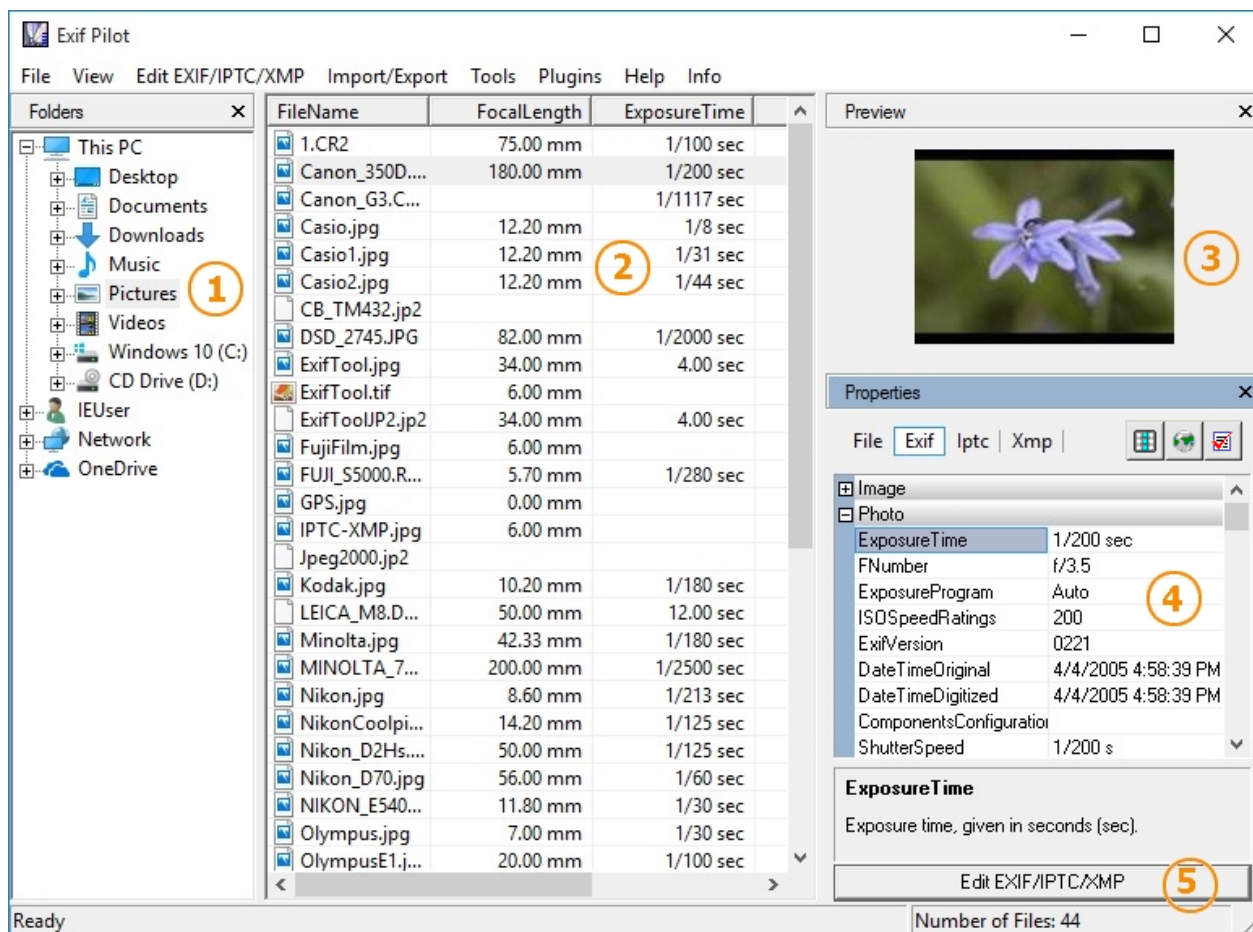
Exif Pilot

File View Edit EXIF/IPTC/XMP Import/Export Tools Plugins Help Info

Folders

This PC
Desktop
Documents
Downloads
Music
Pictures
Videos
Windows 10 (C:)
CD Drive (D:)
IEUser
Network
OneDrive

1

| FileName | FocalLength | ExposureTime |
|---|---|---|
| 1.CR2 | 75.00 mm | 1/100 sec |
| Canon_350D.... | 180.00 mm | 1/200 sec |
| Canon_G3.C... | | 1/1117 sec |
| Casio.jpg | 12.20 mm | 1/8 sec |
| Casio1.jpg | 12.20 mm | 1/31 sec |
| Casio2.jpg | 12.20 mm | 1/44 sec |
| CB_TM432.jp2 | | |
| DSD_2745.JPG | 82.00 mm | 1/2000 sec |
| ExifTool.jpg | 34.00 mm | 4.00 sec |
| ExifTool.tif | 6.00 mm | |
| ExifToolJP2.jp2 | 34.00 mm | 4.00 sec |
| FujiFilm.jpg | 6.00 mm | |
| FUJI_S5000.R... | 5.70 mm | 1/280 sec |
| GPS.jpg | 0.00 mm | |
| IPTC-XMP.jpg | 6.00 mm | |
| Jpeg2000.jp2 | | |
| Kodak.jpg | 10.20 mm | 1/180 sec |
| LEICA_M8.D... | 50.00 mm | 12.00 sec |
| Minolta.jpg | 42.33 mm | 1/180 sec |
| MINOLTA_7... | 200.00 mm | 1/2500 sec |
| Nikon.jpg | 8.60 mm | 1/213 sec |
| NikonCoolpi... | 14.20 mm | 1/125 sec |
| Nikon_D2Hs.... | 50.00 mm | 1/125 sec |
| Nikon_D70.jpg | 56.00 mm | 1/60 sec |
| NIKON_E540... | 11.80 mm | 1/30 sec |
| Olympus.jpg | 7.00 mm | 1/30 sec |
| OlympusE1.j... | 20.00 mm | 1/100 sec |

2

Preview

3

Properties

File Exif Iptc Xmp

Image
Photo

| ExposureTime | 1/200 sec |
|---|---|
| FNumber | f/3.5 |
| ExposureProgram | Auto |
| ISOSpeedRatings | 200 |
| ExifVersion | 0221 |
| DateTimeOriginal | 4/4/2005 4:58:39 PM |
| DateTimeDigitized | 4/4/2005 4:58:39 PM |
| ComponentsConfiguratior | |
| ShutterSpeed | 1/200 s |

4

ExposureTime

Exposure time, given in seconds (sec).

Edit EXIF/IPTC/XMP

5

Ready

Number of Files: 44